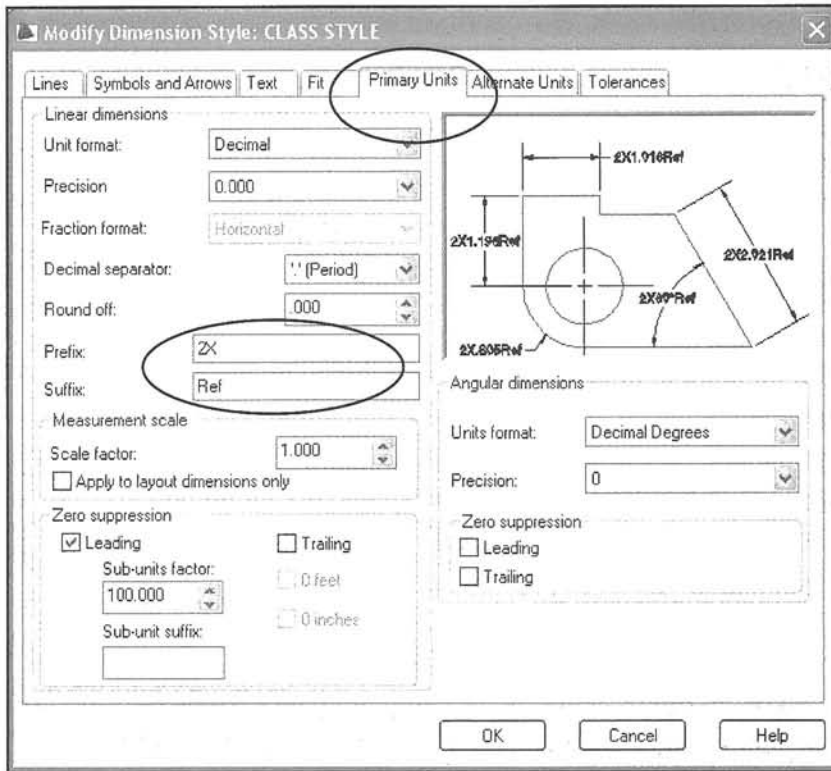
Modify Dimension Style: CLASS STYLE

Lines | Symbols and Arrows | Text | Fit | Primary Units | Alternate Units | Tolerances

Linear dimensions

Unit format: Decimal

Precision: 0.000

Fraction format: Horizontal

Decimal separator: '.' (Period)

Round off: .000

Prefix: 2X

Suffix: Ref

Measurement scale

Scale factor: 1.000

Apply to layout dimensions only

Zero suppression

Leading

Trailing

Sub-units factor:

100.000

0 feet

0 inches

Sub-unit suffix:

2X1.916Ref

2X1.196Ref

2X2.921Ref

2X80°Ref

2X.805Ref

Angular dimensions

Units format: Decimal Degrees

Precision: 0

Zero suppression

Leading

Trailing

OK

Cancel

Help